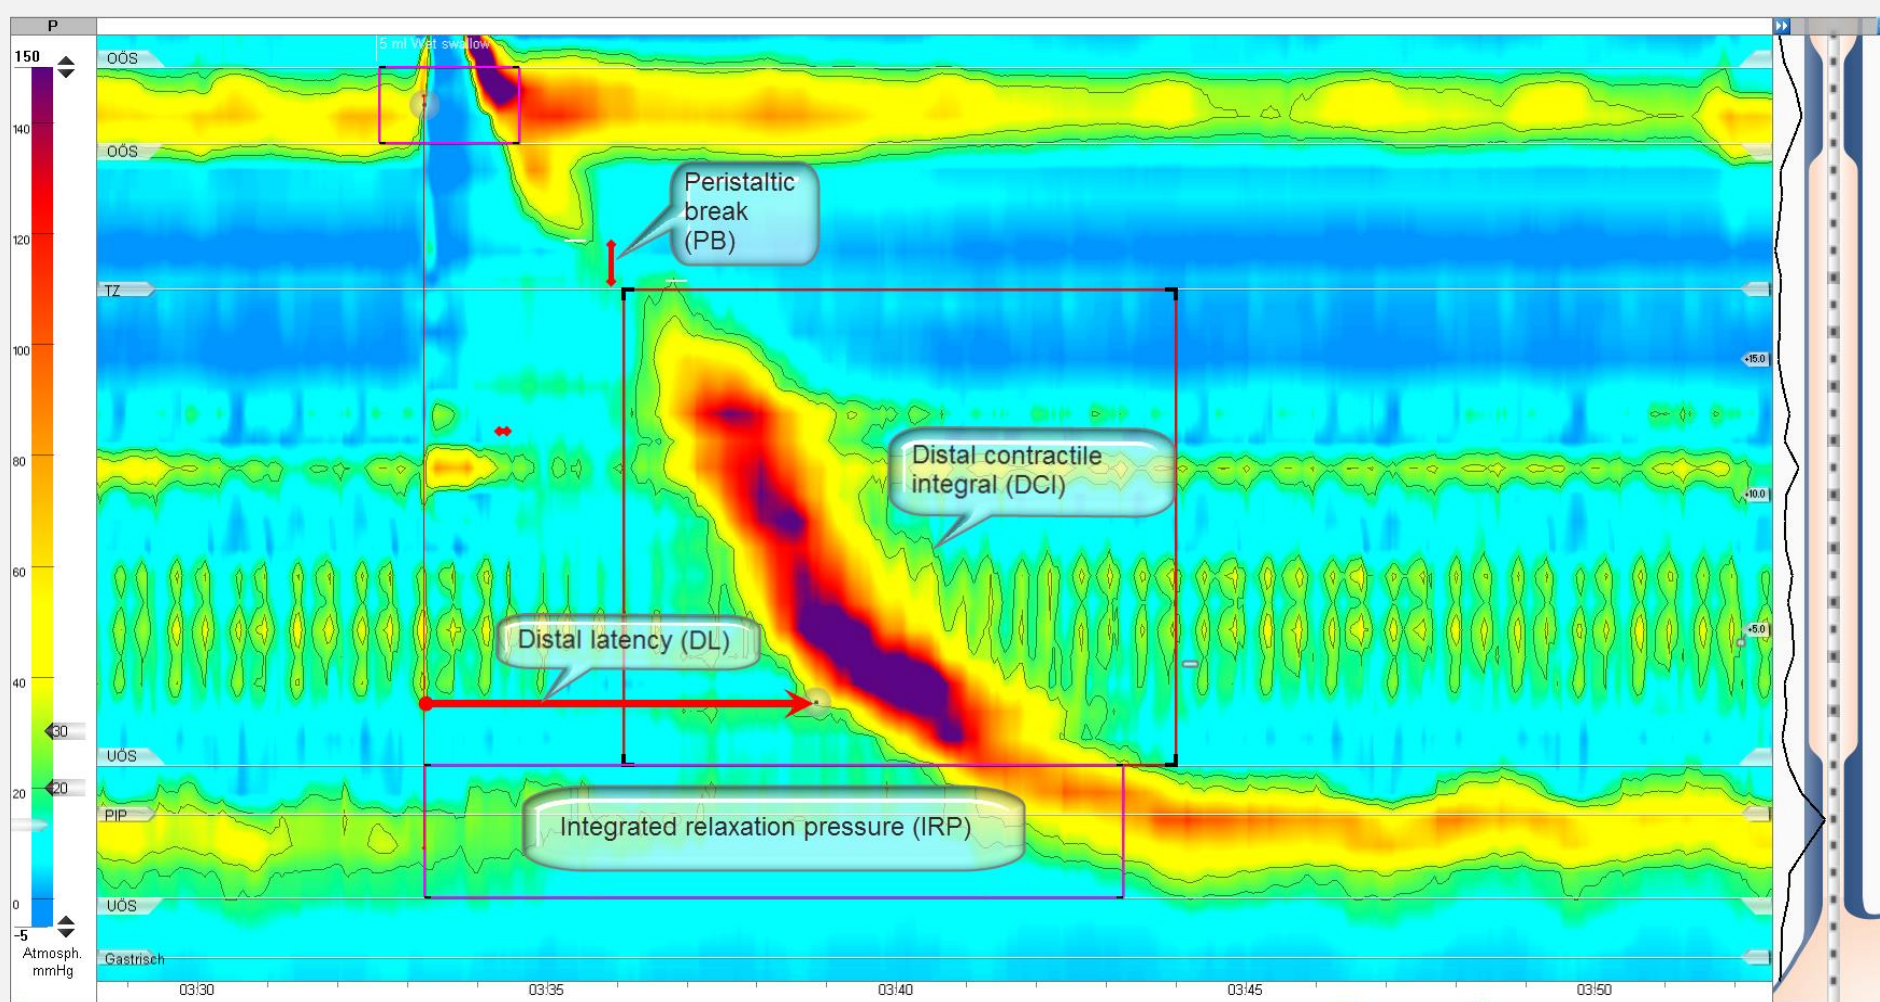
P

150

140

120

100

80

60

40

30

20

20

0

-5

Atmosph. mmHg

5 ml Wet swallow

OÖS

OÖS

Peristaltic break (PB)

TZ

Distal contractile integral (DCI)

Distal latency (DL)

UÖS

PIP

Integrated relaxation pressure (IRP)

UÖS

Gastrisch

+15.0

+10.0

+5.0

03:30

03:35

03:40

03:45

03:50